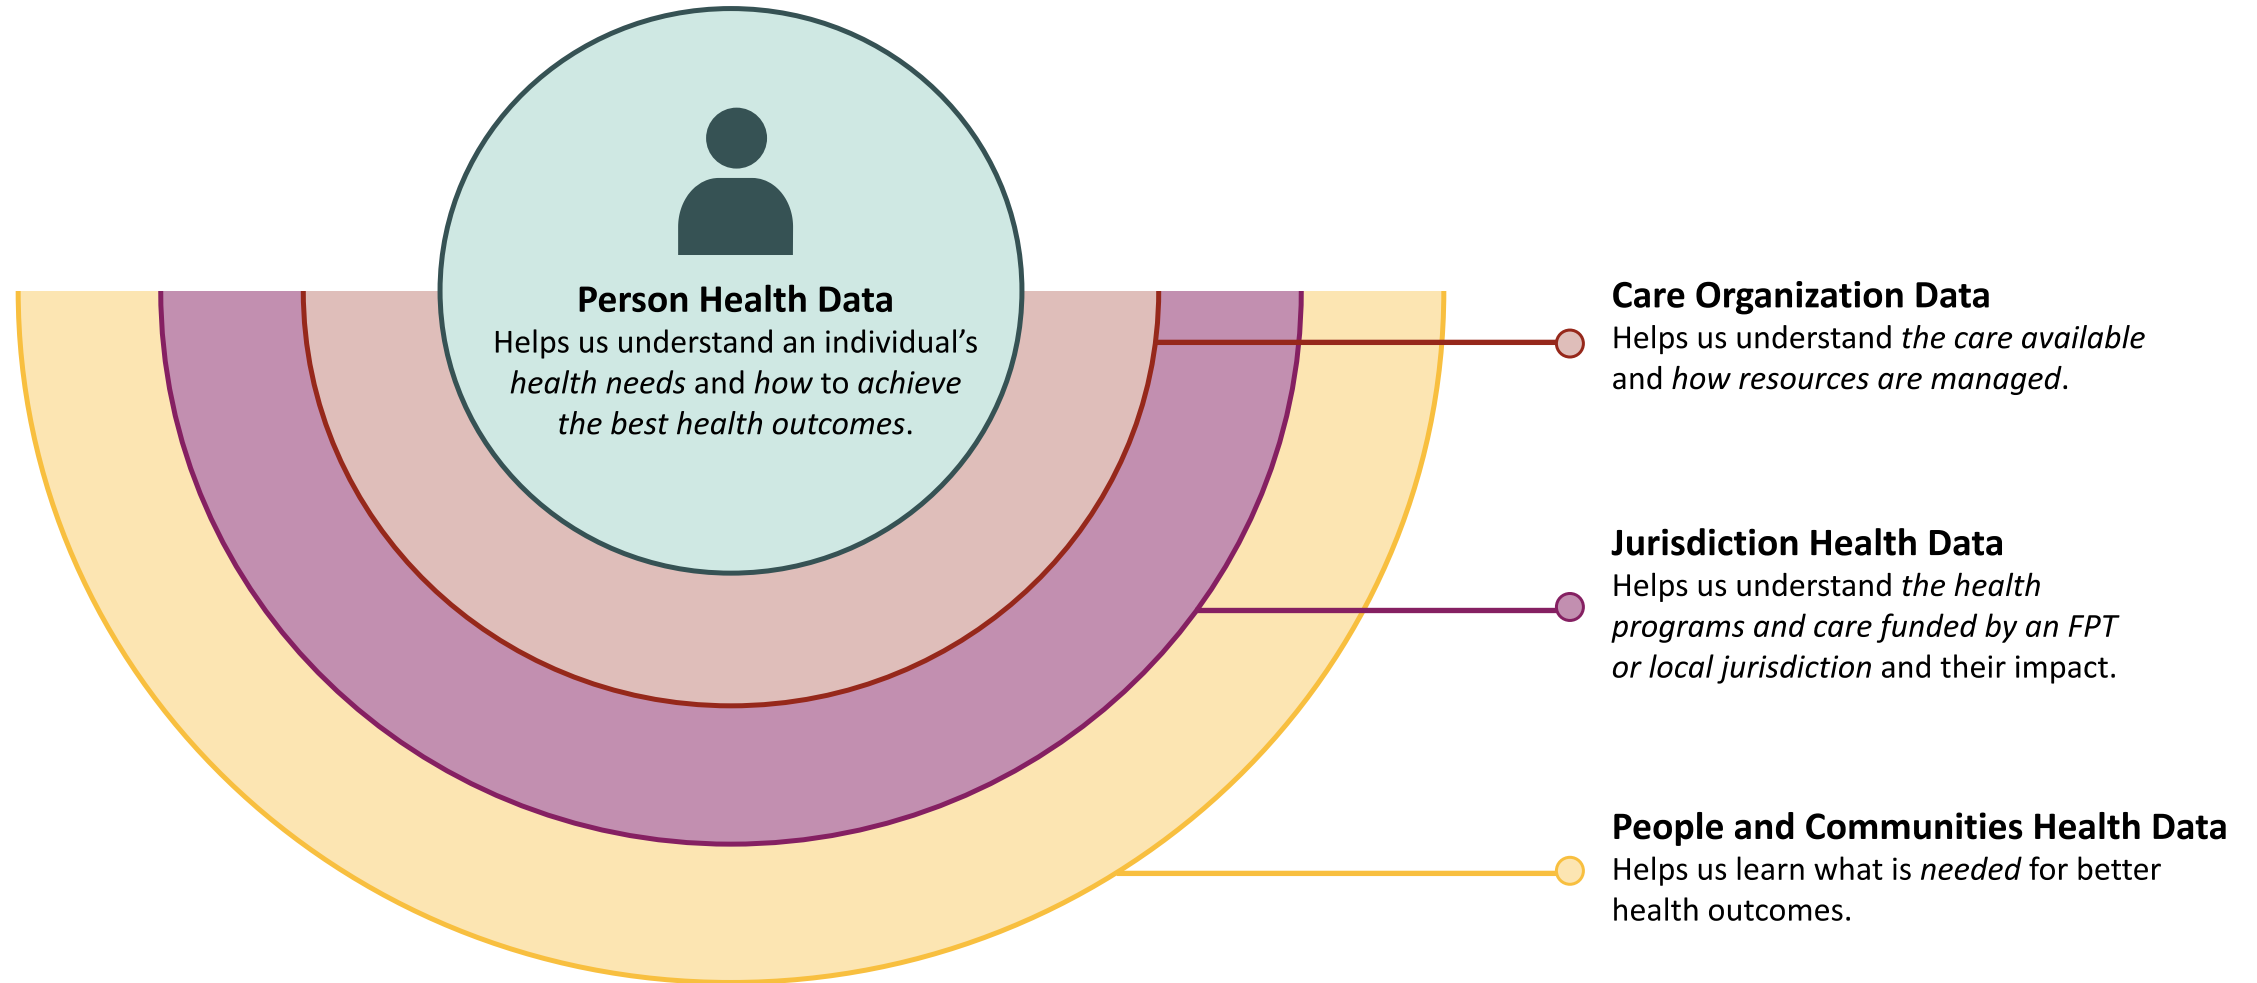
**Person Health Data**
Helps us understand an individual's *health needs* and *how* to *achieve the best health outcomes*.

**Care Organization Data**
Helps us understand *the care available* and *how resources are managed*.

**Jurisdiction Health Data**
Helps us understand *the health programs and care funded by an FPT or local jurisdiction* and their impact.

**People and Communities Health Data**
Helps us learn what is *needed* for better health outcomes.